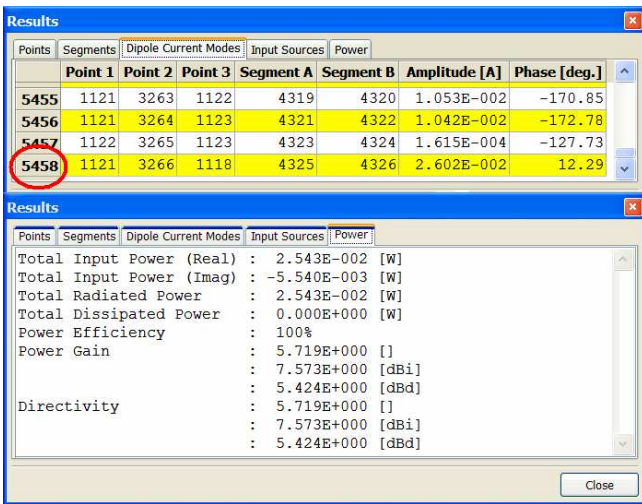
Results

Points | Segments | Dipole Current Modes | Input Sources | Power

| | Point 1 | Point 2 | Point 3 | Segment A | Segment B | Amplitude [A] | Phase [deg.] |
|---|---|---|---|---|---|---|---|
| 5455 | 1121 | 3263 | 1122 | 4319 | 4320 | 1.053E-002 | -170.85 |
| 5456 | 1121 | 3264 | 1123 | 4321 | 4322 | 1.042E-002 | -172.78 |
| 5457 | 1122 | 3265 | 1123 | 4323 | 4324 | 1.615E-004 | -127.73 |
| 5458 | 1121 | 3266 | 1118 | 4325 | 4326 | 2.602E-002 | 12.29 |

Results

Points | Segments | Dipole Current Modes | Input Sources | Power

Total Input Power (Real) : 2.543E-002 [W]
Total Input Power (Imag) : -5.540E-003 [W]
Total Radiated Power : 2.543E-002 [W]
Total Dissipated Power : 0.000E+000 [W]
Power Efficiency : 100%
Power Gain : 5.719E+000 []
: 7.573E+000 [dBi]
: 5.424E+000 [dBd]
Directivity : 5.719E+000 []
: 7.573E+000 [dBi]
: 5.424E+000 [dBd]

Close